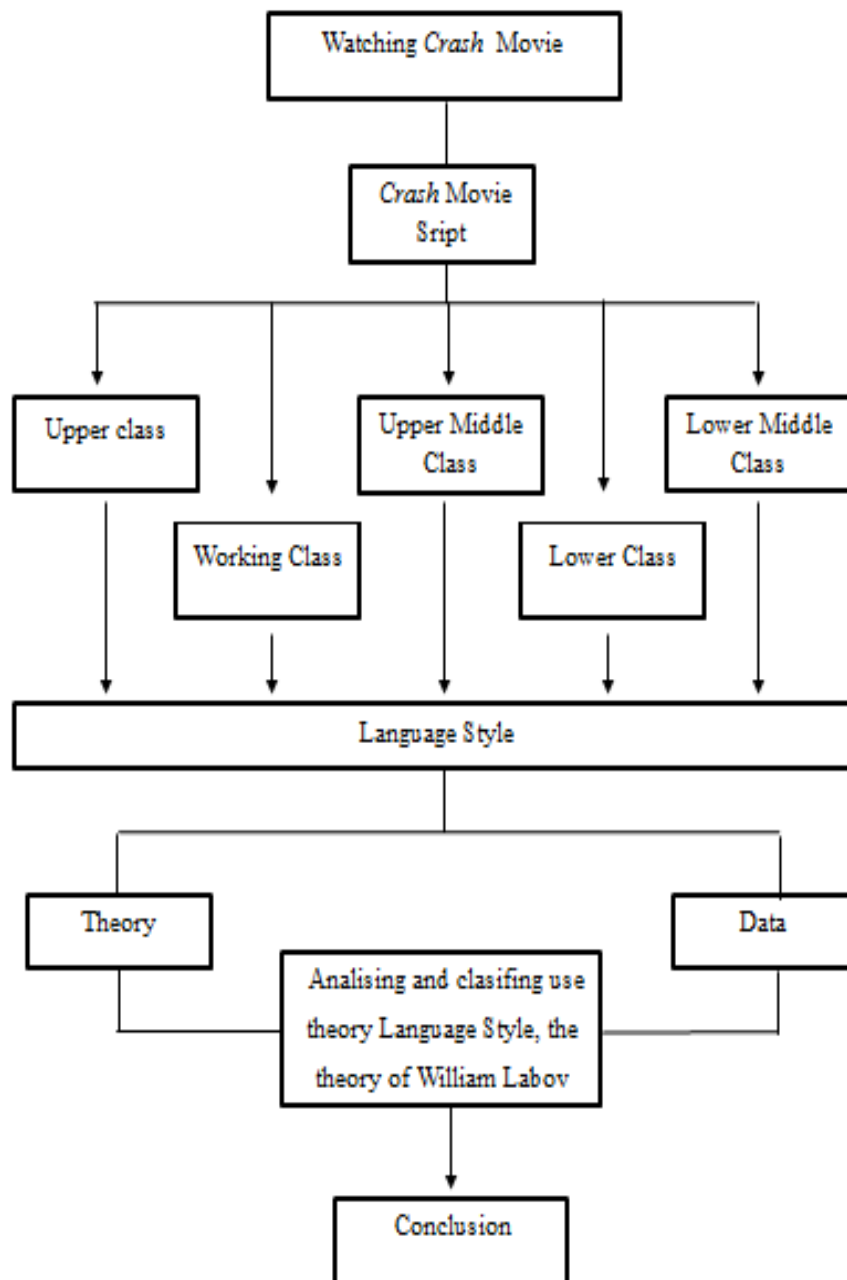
Watching Crash Movie

Crash Movie Sript

Upper class

Working Class

Upper Middle Class

Lower Class

Lower Middle Class

Language Style

Theory

Data

Analising and clasifing use theory Language Style, the theory of William Labov

Conclusion